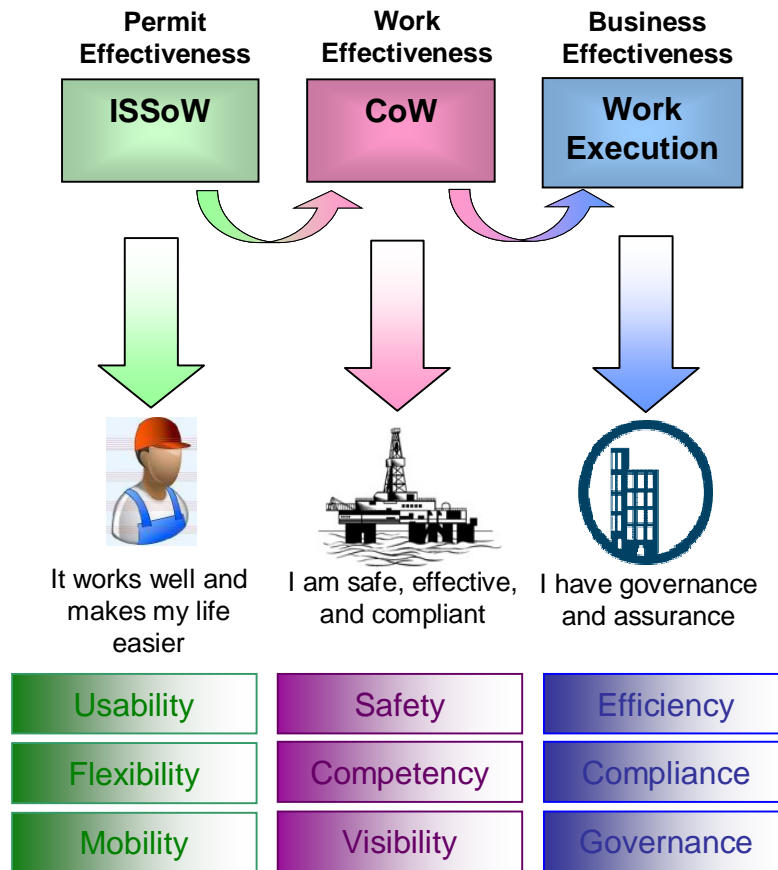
Permit Effectiveness

ISSoW

Work Effectiveness

CoW

Business Effectiveness

Work Execution

It works well and makes my life easier

I am safe, effective, and compliant

I have governance and assurance

Usability

Flexibility

Mobility

Safety

Competency

Visibility

Efficiency

Compliance

Governance